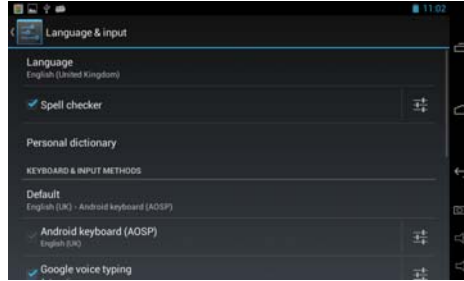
11:02

Language & input

Language
English (United Kingdom)

Spell checker

Personal dictionary

KEYBOARD & INPUT METHODS

Default
English (UK) - Android keyboard (AOSP)

Android keyboard (AOSP)
English (UK)

Google voice typing